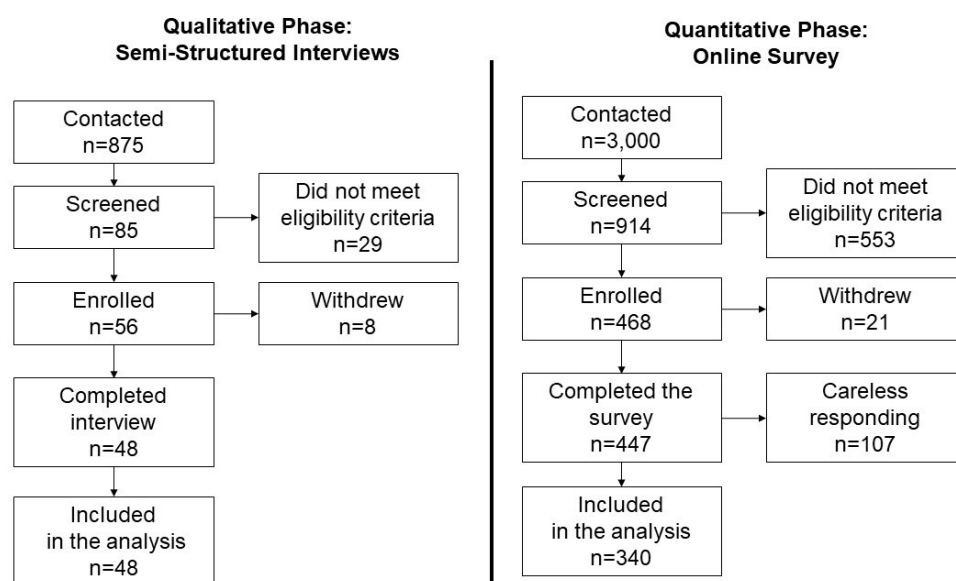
Qualitative Phase: Semi-Structured Interviews

Contacted n=875

Screened n=85

Did not meet eligibility criteria n=29

Enrolled n=56

Withdrew n=8

Completed interview n=48

Included in the analysis n=48

Quantitative Phase: Online Survey

Contacted n=3,000

Screened n=914

Did not meet eligibility criteria n=553

Enrolled n=468

Withdrew n=21

Completed the survey n=447

Careless responding n=107

Included in the analysis n=340